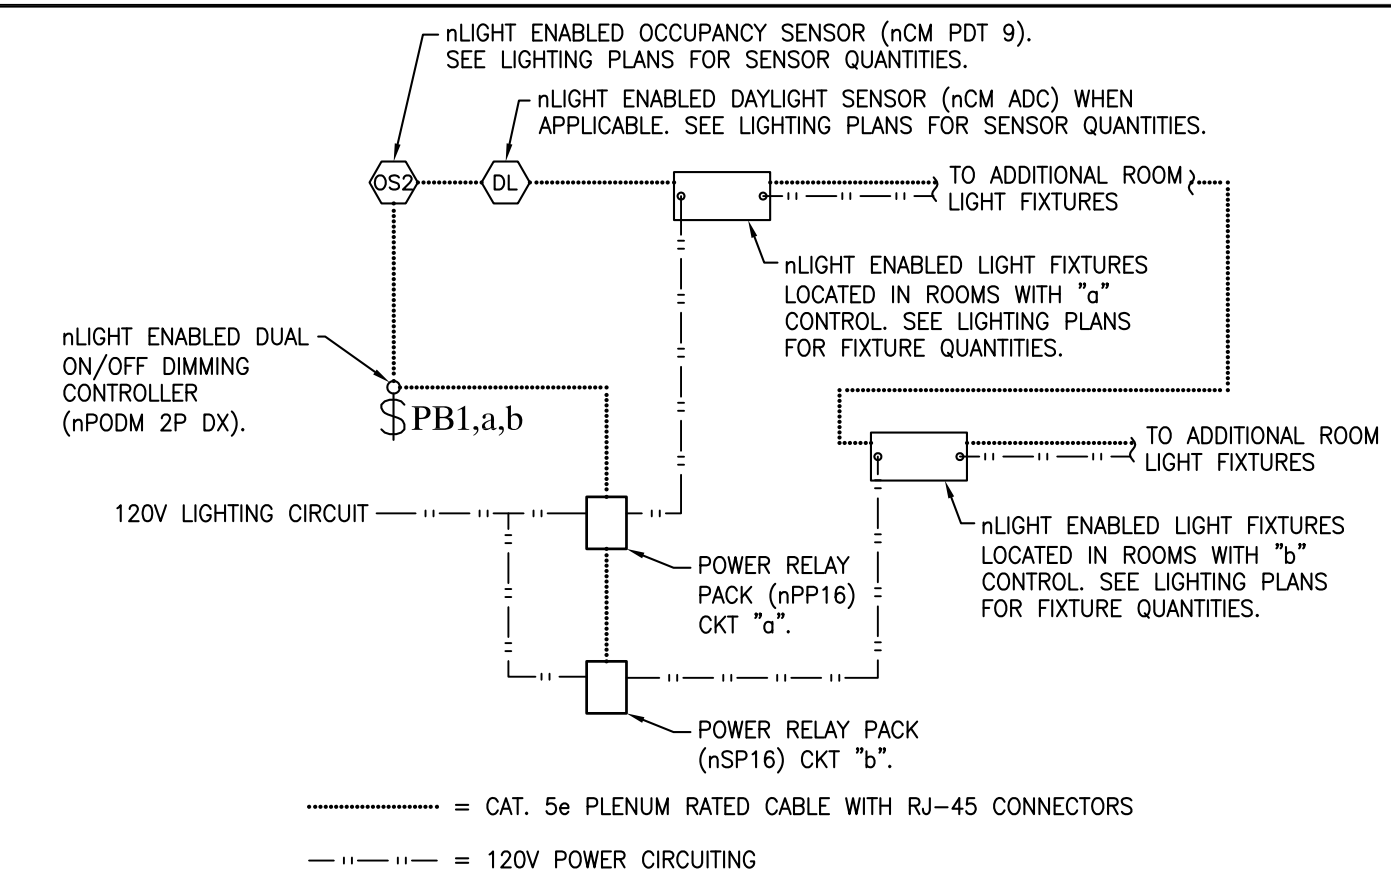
nLIGHT ENABLED OCCUPANCY SENSOR (nCM PDT 9). SEE LIGHTING PLANS FOR SENSOR QUANTITIES.

nLIGHT ENABLED DAYLIGHT SENSOR (nCM ADC) WHEN APPLICABLE. SEE LIGHTING PLANS FOR SENSOR QUANTITIES.

OS2

DL

TO ADDITIONAL ROOM LIGHT FIXTURES

nLIGHT ENABLED LIGHT FIXTURES LOCATED IN ROOMS WITH "a" CONTROL. SEE LIGHTING PLANS FOR FIXTURE QUANTITIES.

nLIGHT ENABLED DUAL ON/OFF DIMMING CONTROLLER (nPODM 2P DX).

$PB1,a,b

TO ADDITIONAL ROOM LIGHT FIXTURES

120V LIGHTING CIRCUIT

nLIGHT ENABLED LIGHT FIXTURES LOCATED IN ROOMS WITH "b" CONTROL. SEE LIGHTING PLANS FOR FIXTURE QUANTITIES.

POWER RELAY PACK (nPP16) CKT "a".

POWER RELAY PACK (nSP16) CKT "b".

= CAT. 5e PLENUM RATED CABLE WITH RJ-45 CONNECTORS

= 120V POWER CIRCUITING